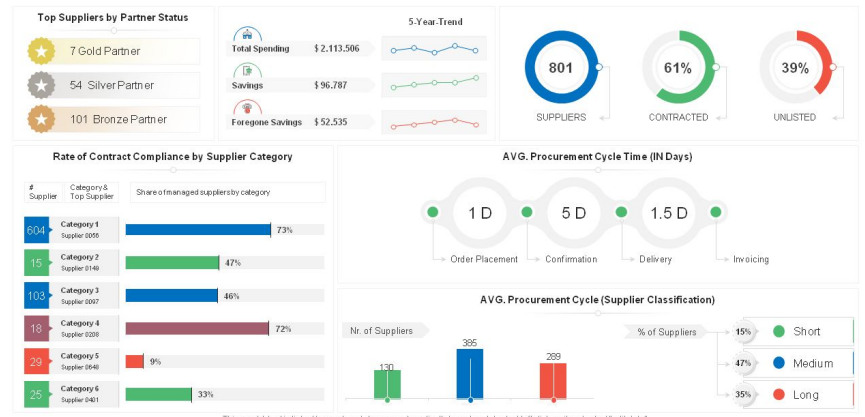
Top Suppliers by Partner Status

7 Gold Partner

54 Silver Partner

101 Bronze Partner

5-Year-Trend

Total Spending $ 2.113.506

Savings $ 96.787

Foregone Savings $ 52.535

801 SUPPLIERS

61% CONTRACTED

39% UNLISTED

Rate of Contract Compliance by Supplier Category

| # Supplier | Category & Top Supplier | Share of managed suppliers by category |
|---|---|---|
| 604 | Category 1 Supplier 8856 | 73% |
| 15 | Category 2 Supplier 0149 | 47% |
| 103 | Category 3 Supplier 0097 | 46% |
| 18 | Category 4 Supplier 0208 | 72% |
| 29 | Category 5 Supplier 0648 | 9% |
| 25 | Category 6 Supplier 0401 | 33% |

AVG. Procurement Cycle Time (IN Days)

1 D Order Placement

5 D Confirmation

1.5 D Delivery

Invoicing

AVG. Procurement Cycle (Supplier Classification)

Nr. of Suppliers

130

385

289

% of Suppliers

15% Short

47% Medium

35% Long

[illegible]